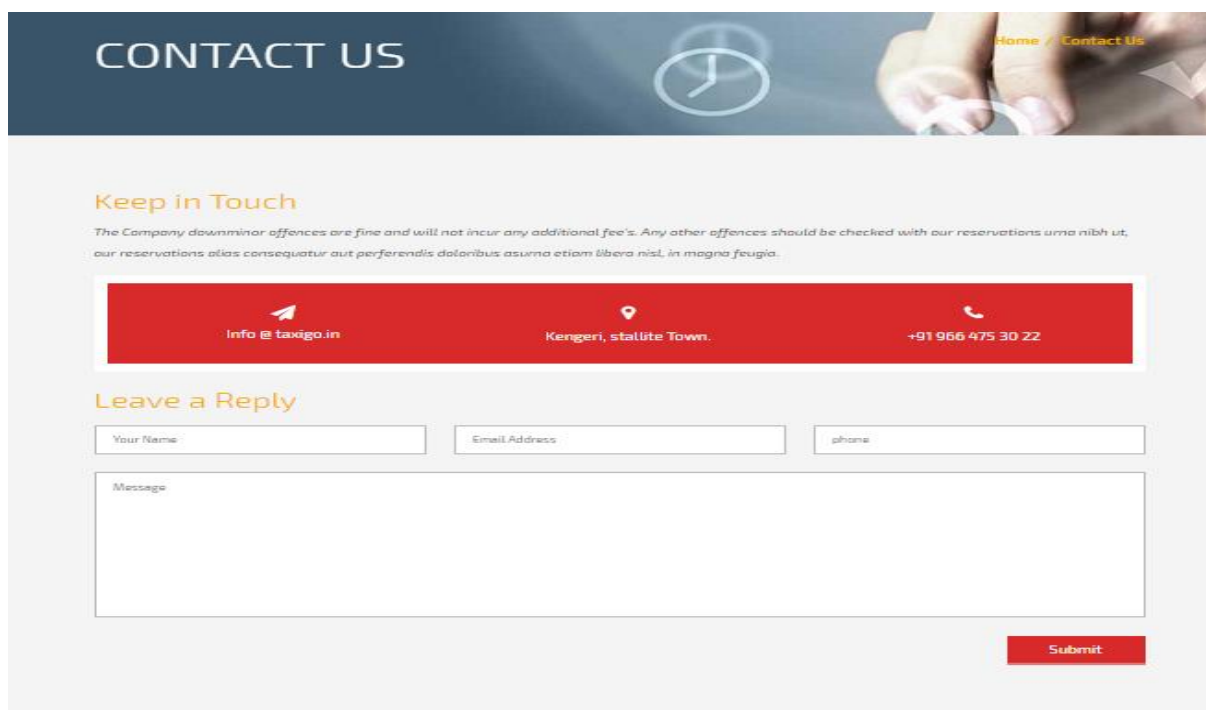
CONTACT US

Home / Contact Us

Keep in Touch

The Company downminor offences are fine and will not incur any additional fee's. Any other offences should be checked with our reservations urna nibh ut, our reservations alias consequatur aut perferendis doloribus asurna etiam libero nisl, in magna feugia.

Info @ taxigo.in

Kengeri, stallite Town.

+91 966 475 30 22

Leave a Reply

Your Name

Email Address

phone

Message

Submit